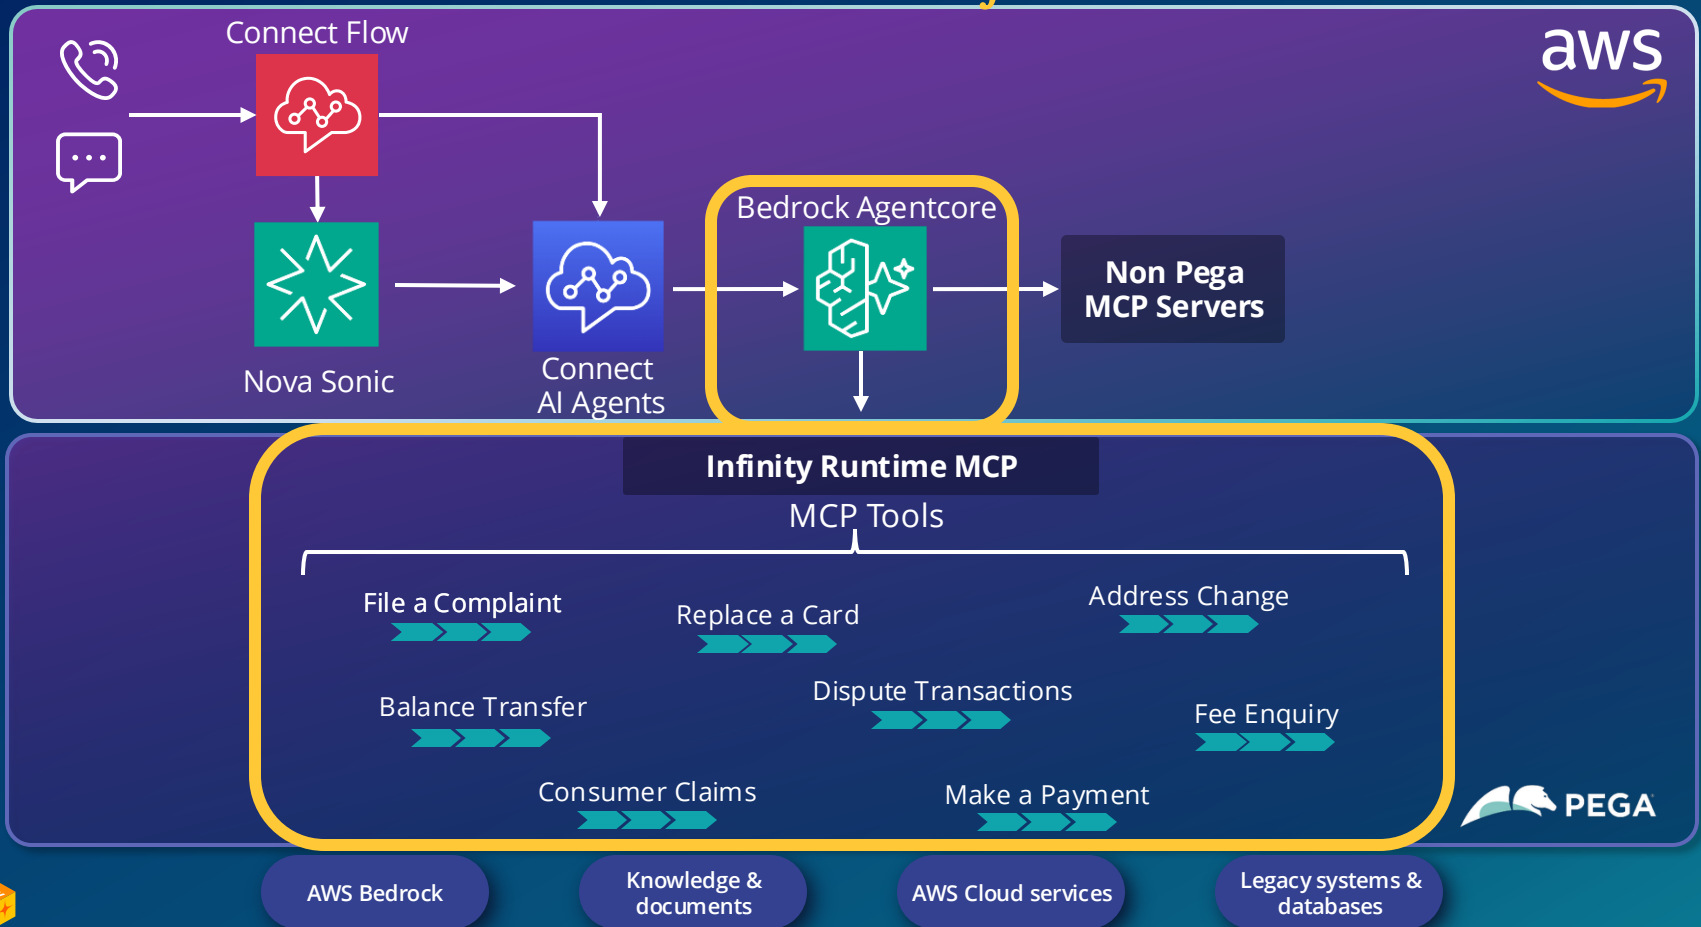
Connect Flow

aws

Bedrock Agentcore

Non Pega MCP Servers

Nova Sonic

Connect AI Agents

Infinity Runtime MCP

MCP Tools

File a Complaint

Replace a Card

Address Change

Balance Transfer

Dispute Transactions

Fee Enquiry

Consumer Claims

Make a Payment

PEGA

AWS Bedrock

Knowledge & documents

AWS Cloud services

Legacy systems & databases